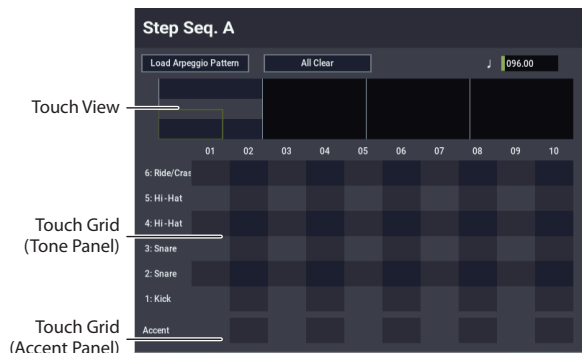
Step Seq. A

Load Arpeggio Pattern

All Clear

♩ 096.00

Touch View

01 02 03 04 05 06 07 08 09 10

6: Ride/Cras

5: Hi-Hat

4: Hi-Hat

3: Snare

2: Snare

1: Kick

Accent

Touch Grid (Tone Panel)

Touch Grid (Accent Panel)